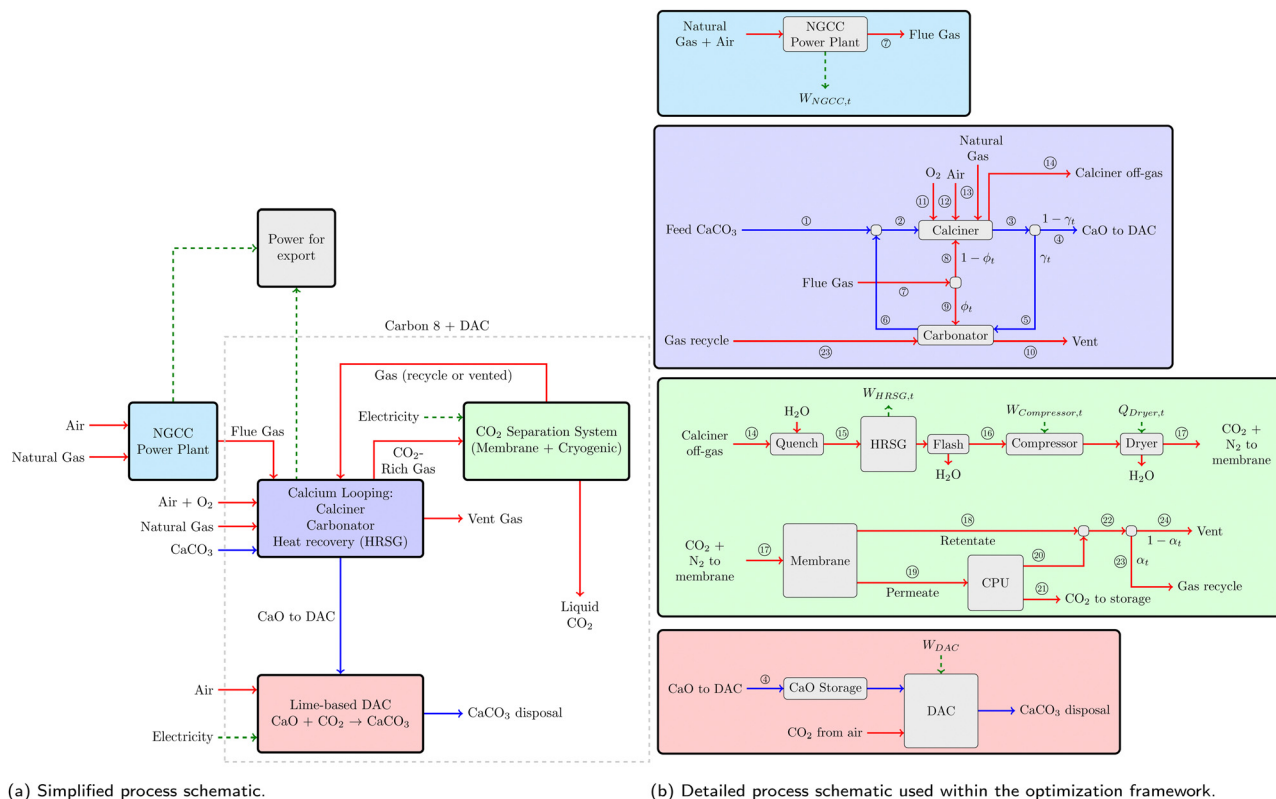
Power for export

Carbon 8 + DAC

Gas (recycle or vented)

Electricity

CO$_2$ Separation System (Membrane + Cryogenic)

Air

Natural Gas

NGCC Power Plant

Flue Gas

CO$_2$- Rich Gas

Air + O$_2$

Natural Gas

CaCO$_3$

Calcium Looping: Calciner Carbonator Heat recovery (HRSG)

Vent Gas

CaO to DAC

Liquid CO$_2$

Air

Electricity

Lime-based DAC CaO + CO$_2$ → CaCO$_3$

CaCO$_3$ disposal

(a) Simplified process schematic.

Natural Gas + Air

NGCC Power Plant

⑦

Flue Gas

$W_{NGCC,t}$

Natural Gas

O$_2$

Air

⑭

Calciner off-gas

⑪

⑫

⑬

Feed CaCO$_3$

①

②

Calciner

③

$1-\gamma_t$

④

CaO to DAC

⑧

$1-\phi_t$

$\gamma_t$

Flue Gas

⑦

⑨

$\phi_t$

⑥

⑤

Carbonator

Gas recycle

㉓

⑩

Vent

$W_{HRSG,t}$

$W_{Compressor,t}$

$Q_{Dryer,t}$

H$_2$O

Calciner off-gas

⑭

Quench

⑮

HRSG

Flash

⑯

Compressor

Dryer

⑰

CO$_2$ + N$_2$ to membrane

H$_2$O

H$_2$O

⑱

㉒

㉔

Vent

Retentate

$1-\alpha_t$

CO$_2$ + N$_2$ to membrane

⑰

Membrane

⑳

㉓

$\alpha_t$

⑲

CPU

Gas recycle

Permeate

㉑

CO$_2$ to storage

$W_{DAC}$

CaO to DAC

④

CaO Storage

DAC

CaCO$_3$ disposal

CO$_2$ from air

(b) Detailed process schematic used within the optimization framework.